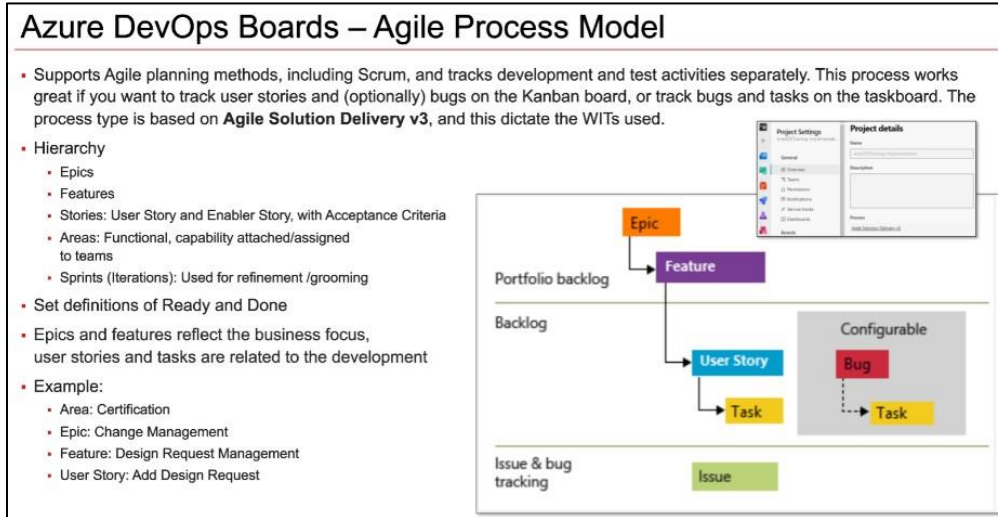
Azure DevOps Boards – Agile Process Model

- Supports Agile planning methods, including Scrum, and tracks development and test activities separately. This process works great if you want to track user stories and (optionally) bugs on the Kanban board, or track bugs and tasks on the taskboard. The process type is based on **Agile Solution Delivery v3**, and this dictate the WITs used.
- Hierarchy
  - Epics
  - Features
  - Stories: User Story and Enabler Story, with Acceptance Criteria
  - Areas: Functional, capability attached/assigned to teams
  - Sprints (Iterations): Used for refinement /grooming
- Set definitions of Ready and Done
- Epics and features reflect the business focus, user stories and tasks are related to the development
- Example:
  - Area: Certification
  - Epic: Change Management
  - Feature: Design Request Management
  - User Story: Add Design Request

Project Settings
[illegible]
General
Overview
Teams
Permissions
Notifications
Service hooks
Dashboards
Boards

Project details
Name
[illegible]
Description
Process
Agile Solution Delivery v3

Epic
Portfolio backlog
Feature
Backlog
Configurable
User Story
Bug
Task
Task
Issue & bug tracking
Issue